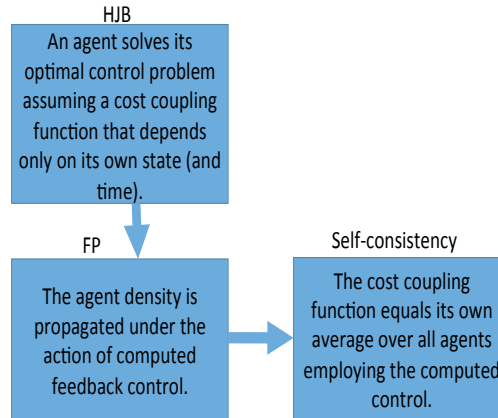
HJB

An agent solves its optimal control problem assuming a cost coupling function that depends only on its own state (and time).

FP

The agent density is propagated under the action of computed feedback control.

Self-consistency

The cost coupling function equals its own average over all agents employing the computed control.